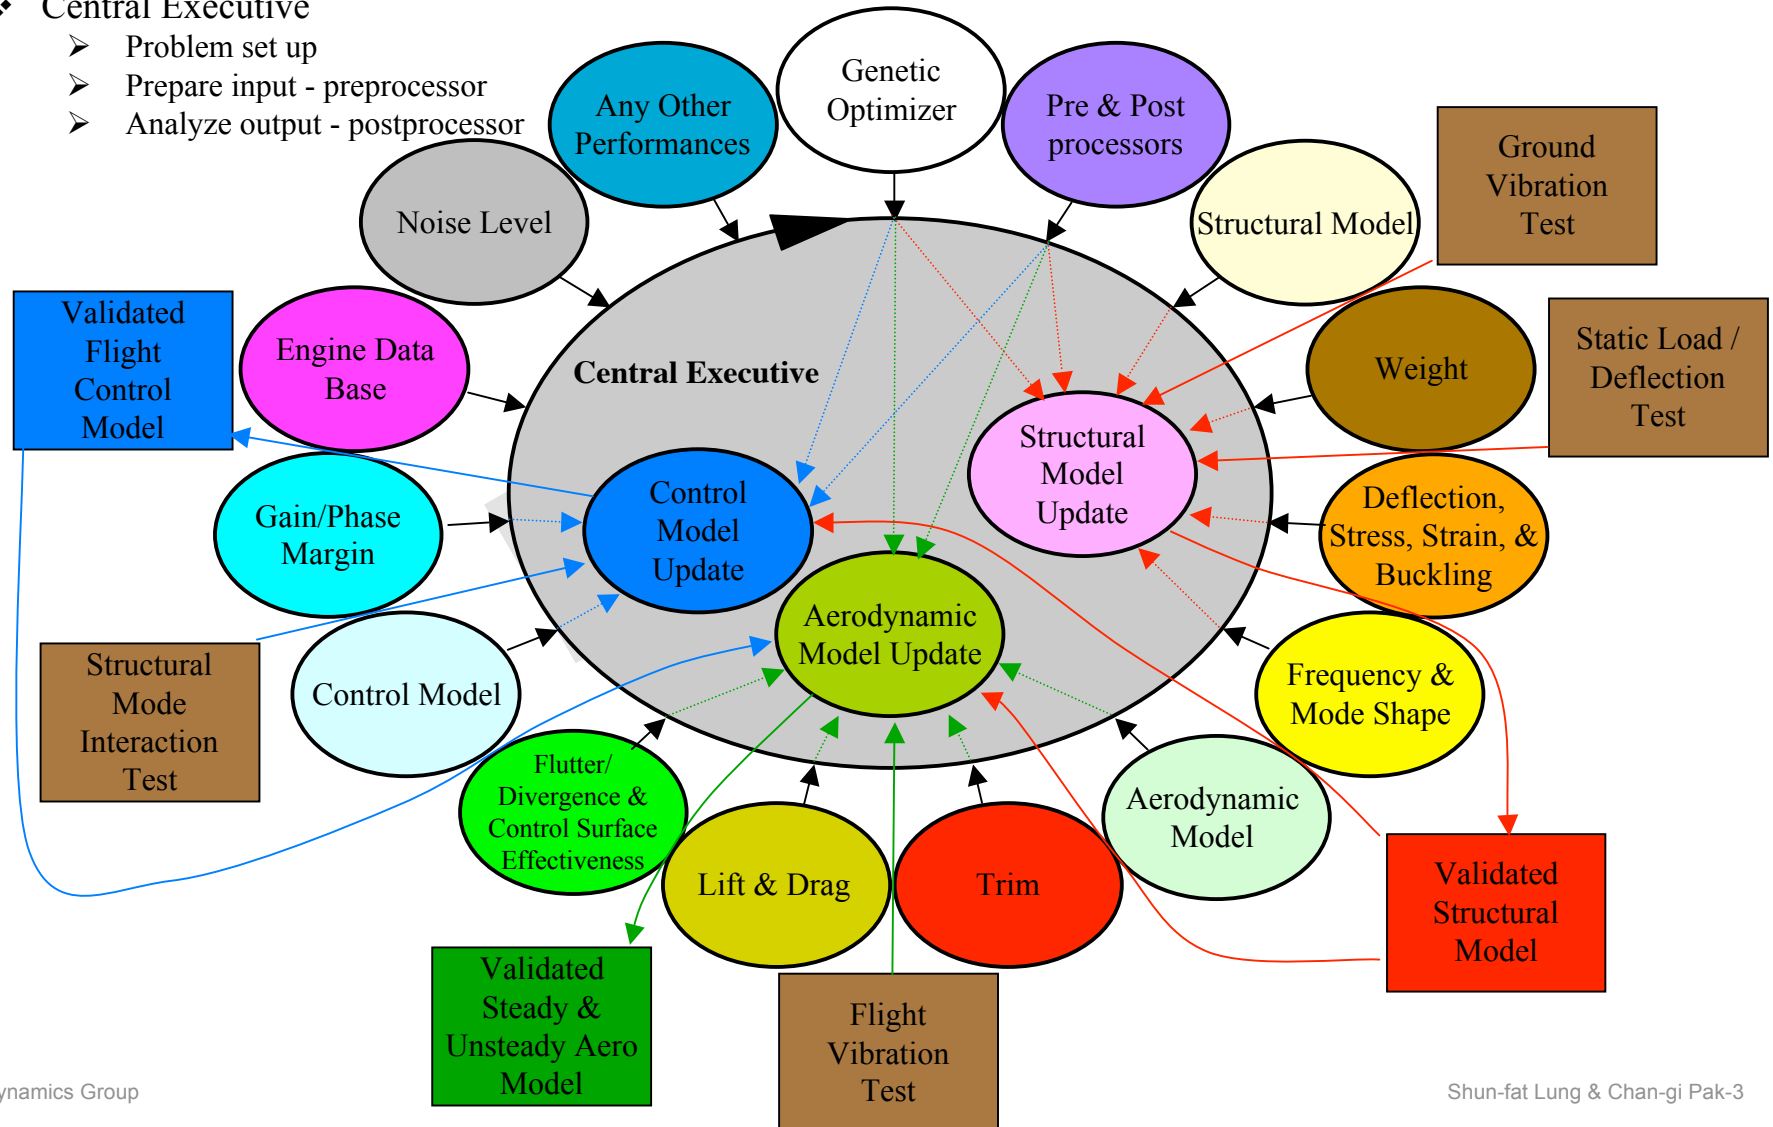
❖ Central Executive
➢ Problem set up
➢ Prepare input - preprocessor
➢ Analyze output - postprocessor

Any Other Performances

Genetic Optimizer

Pre & Post processors

Noise Level

Structural Model

Ground Vibration Test

Validated Flight Control Model

Engine Data Base

Central Executive

Weight

Static Load / Deflection Test

Structural Model Update

Control Model Update

Gain/Phase Margin

Deflection, Stress, Strain, & Buckling

Aerodynamic Model Update

Structural Mode Interaction Test

Control Model

Frequency & Mode Shape

Flutter/ Divergence & Control Surface Effectiveness

Aerodynamic Model

Lift & Drag

Trim

Validated Structural Model

Validated Steady & Unsteady Aero Model

Flight Vibration Test

ynamics Group

Shun-fat Lung & Chan-gi Pak-3